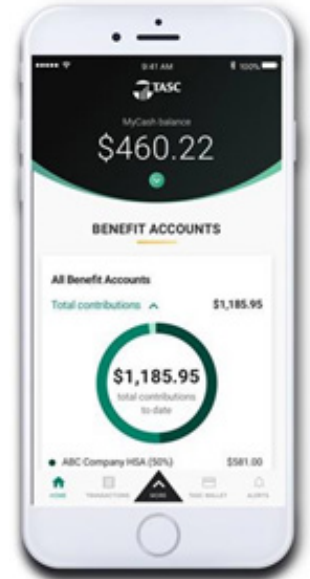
9:41 AM
100%
TASC
MyCash balance
$460.22

BENEFIT ACCOUNTS

All Benefit Accounts
Total contributions
$1,185.95

$1,185.95
total contributions to date

ABC Company HSA (50%)
$581.00

HOME
TRANSACTIONS
MORE
TASC WALLET
ALERTS